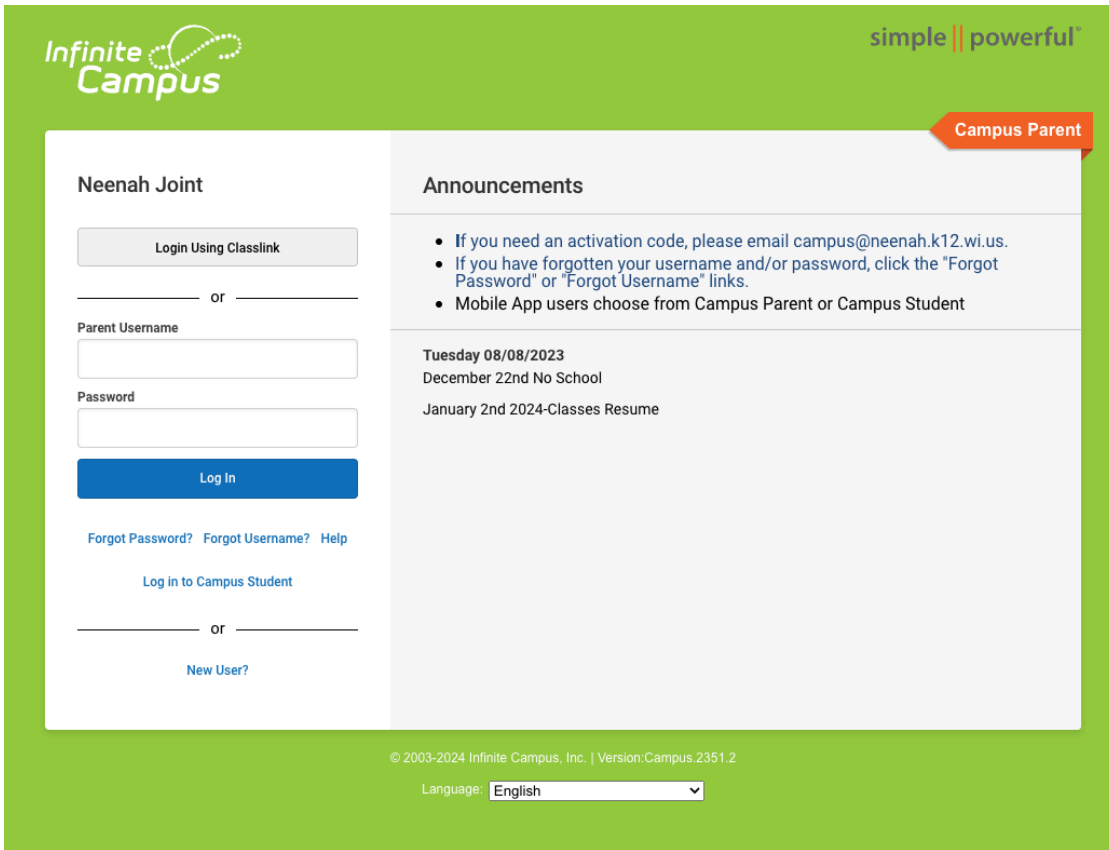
Infinite Campus

simple || powerful®

Campus Parent

Neenah Joint

Login Using Classlink

or

Parent Username

Password

Log In

Forgot Password? Forgot Username? Help

Log in to Campus Student

or

New User?

Announcements

- If you need an activation code, please email campus@neenah.k12.wi.us.
- If you have forgotten your username and/or password, click the "Forgot Password" or "Forgot Username" links.
- Mobile App users choose from Campus Parent or Campus Student

Tuesday 08/08/2023
December 22nd No School

January 2nd 2024-Classes Resume

© 2003-2024 Infinite Campus, Inc. | Version:Campus.2351.2

Language: English